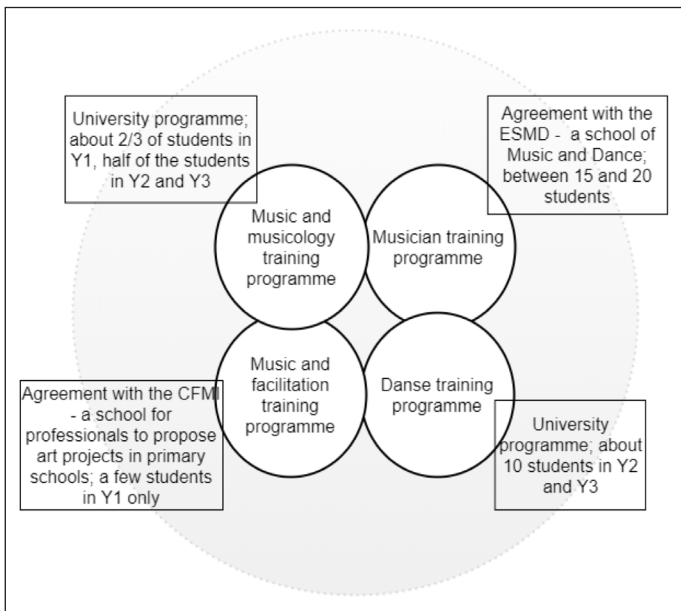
University programme; about 2/3 of students in Y1, half of the students in Y2 and Y3

Agreement with the ESMD - a school of Music and Dance; between 15 and 20 students

Music and musicology training programme

Musician training programme

Music and facilitation training programme

Danse training programme

Agreement with the CFMI - a school for professionals to propose art projects in primary schools; a few students in Y1 only

University programme; about 10 students in Y2 and Y3